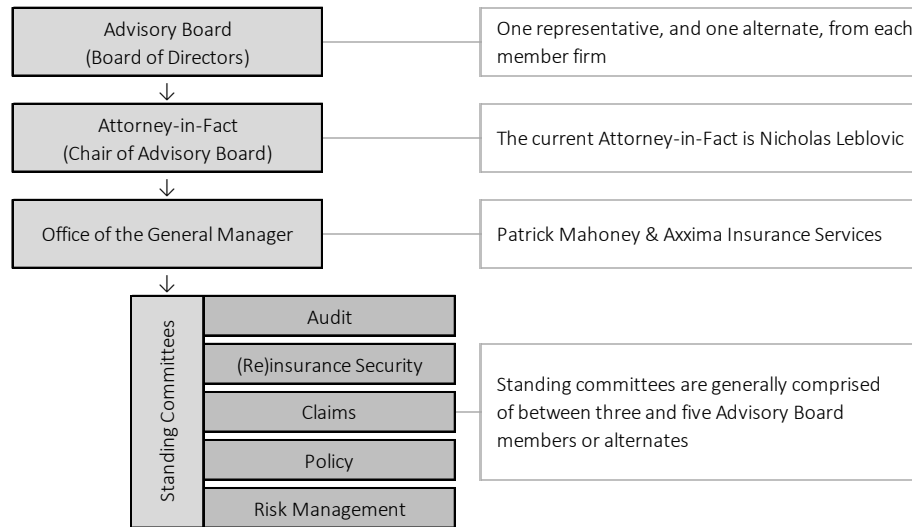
Advisory Board
(Board of Directors)

One representative, and one alternate, from each member firm

↓

Attorney-in-Fact
(Chair of Advisory Board)

The current Attorney-in-Fact is Nicholas Leblovic

↓

Office of the General Manager

Patrick Mahoney & Axxima Insurance Services

↓

Standing Committees

Audit

(Re)insurance Security

Claims

Policy

Risk Management

Standing committees are generally comprised of between three and five Advisory Board members or alternates